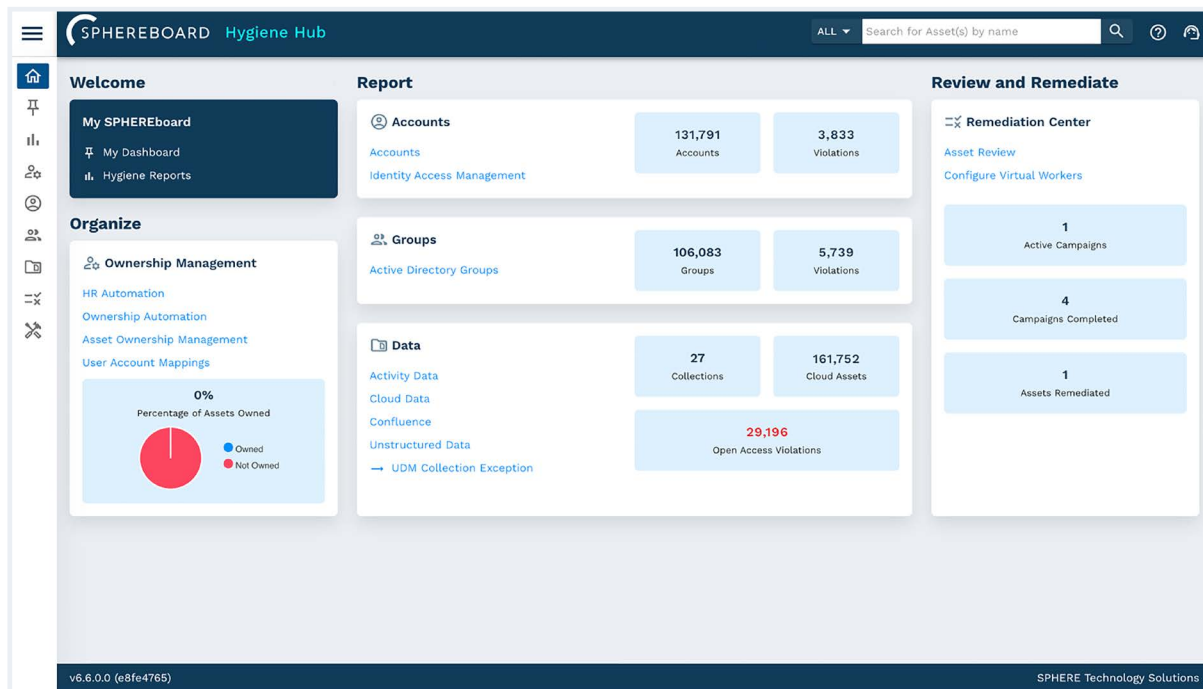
SPHEREBOARD Hygiene Hub

ALL

Search for Asset(s) by name

Welcome

My SPHEREboard

My Dashboard

Hygiene Reports

Organize

Ownership Management

HR Automation

Ownership Automation

Asset Ownership Management

User Account Mappings

0%

Percentage of Assets Owned

Owned

Not Owned

Report

Accounts

Accounts

Identity Access Management

131,791
Accounts

3,833
Violations

Groups

Active Directory Groups

106,083
Groups

5,739
Violations

Data

Activity Data

Cloud Data

Confluence

Unstructured Data

→ UDM Collection Exception

27
Collections

161,752
Cloud Assets

29,196
Open Access Violations

Review and Remediate

Remediation Center

Asset Review

Configure Virtual Workers

1
Active Campaigns

4
Campaigns Completed

1
Assets Remediated

v6.6.0.0 (e8fe4765)

SPHERE Technology Solutions